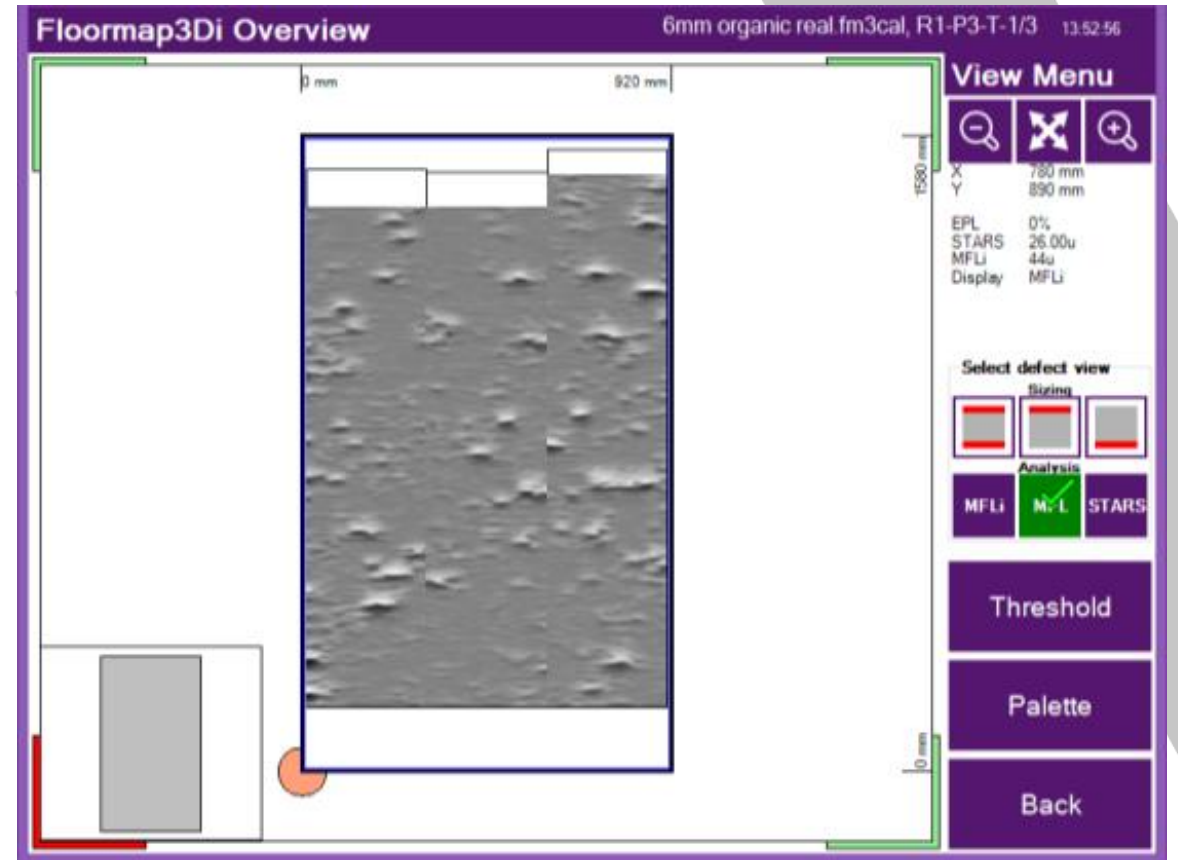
Floormap3Di Overview

6mm organic real.fm3cal, R1-P3-T-1/3 13:52:56

0 mm

920 mm

1580 mm

0 mm

View Menu

X 780 mm
Y 890 mm

EPL 0%
STARS 26.00u
MFLi 44u
Display MFLi

Select defect view

Sizing

Analysis

MFLi

MFL

STARS

Threshold

Palette

Back